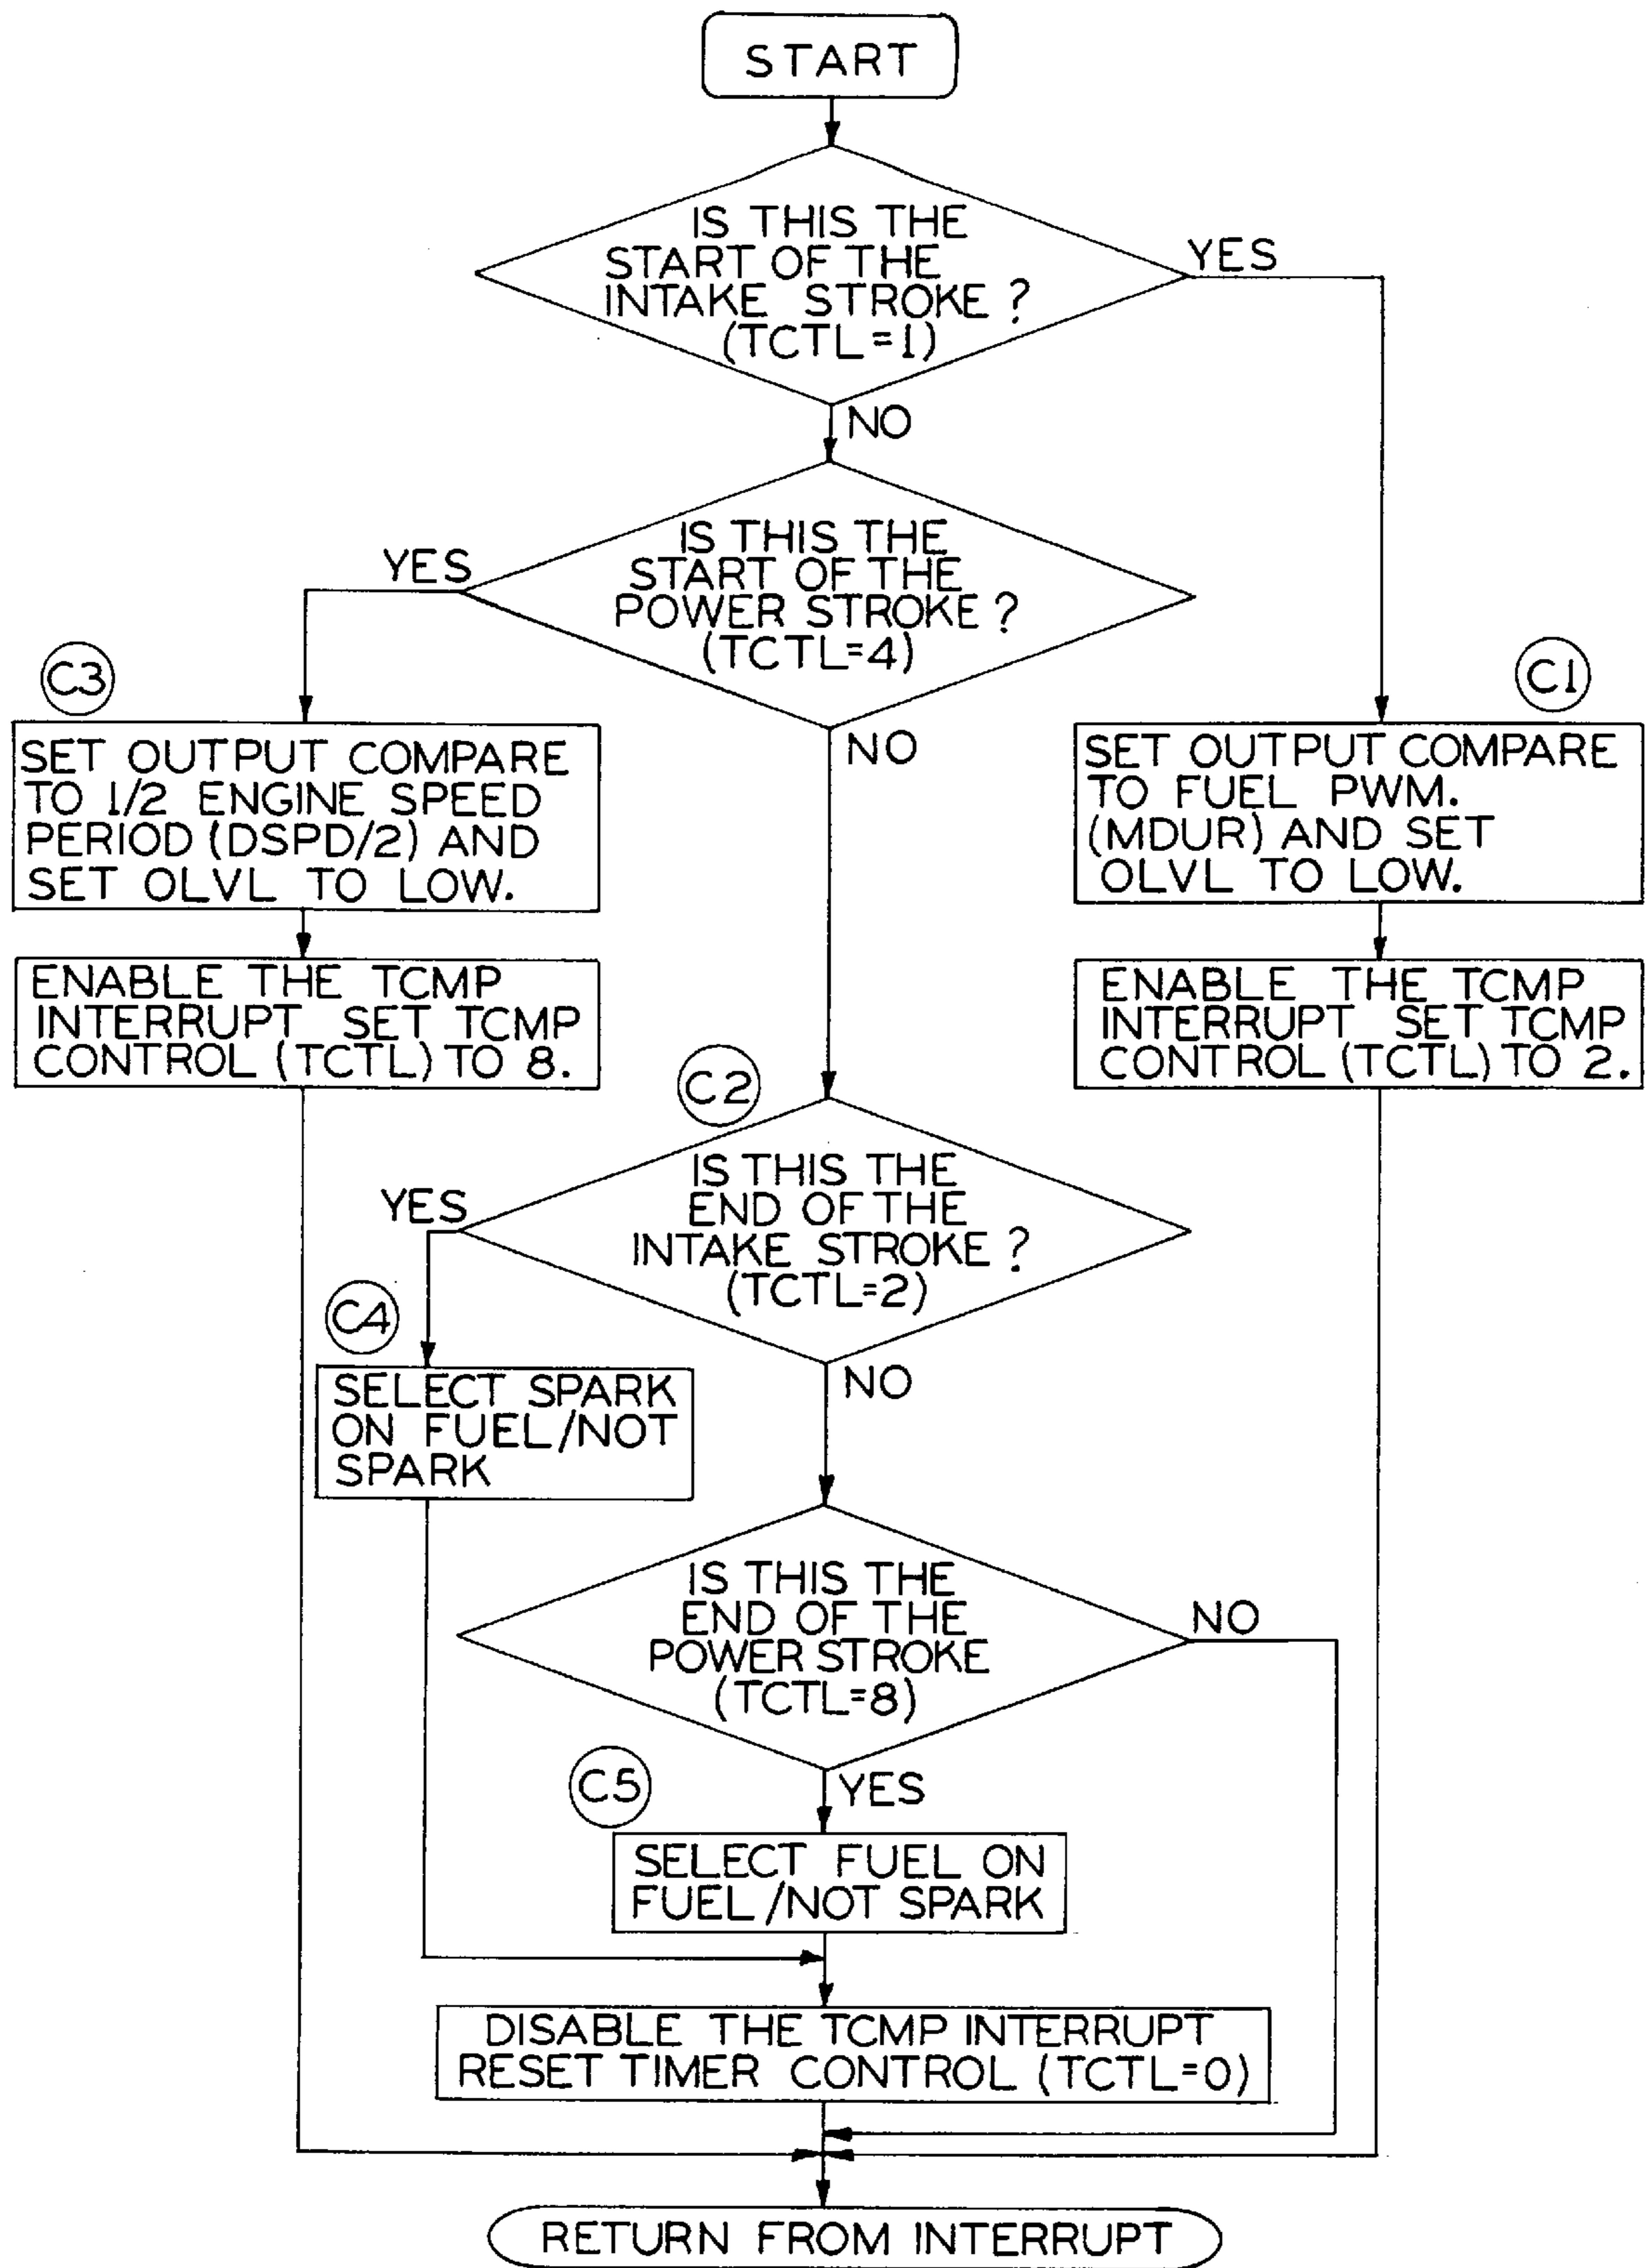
START

IS THIS THE START OF THE INTAKE STROKE ? (TCTL=1)

YES

NO

IS THIS THE START OF THE POWER STROKE ? (TCTL=4)

YES

C3

SET OUTPUT COMPARE TO 1/2 ENGINE SPEED PERIOD (DSPD/2) AND SET OLVL TO LOW.

ENABLE THE TCMP INTERRUPT SET TCMP CONTROL (TCTL) TO 8.

NO

C1

SET OUTPUT COMPARE TO FUEL PWM. (MDUR) AND SET OLVL TO LOW.

ENABLE THE TCMP INTERRUPT SET TCMP CONTROL (TCTL) TO 2.

C2

IS THIS THE END OF THE INTAKE STROKE ? (TCTL=2)

YES

C4

SELECT SPARK ON FUEL/NOT SPARK

NO

IS THIS THE END OF THE POWER STROKE (TCTL=8)

NO

C5

YES

SELECT FUEL ON FUEL/NOT SPARK

DISABLE THE TCMP INTERRUPT RESET TIMER CONTROL (TCTL=0)

RETURN FROM INTERRUPT